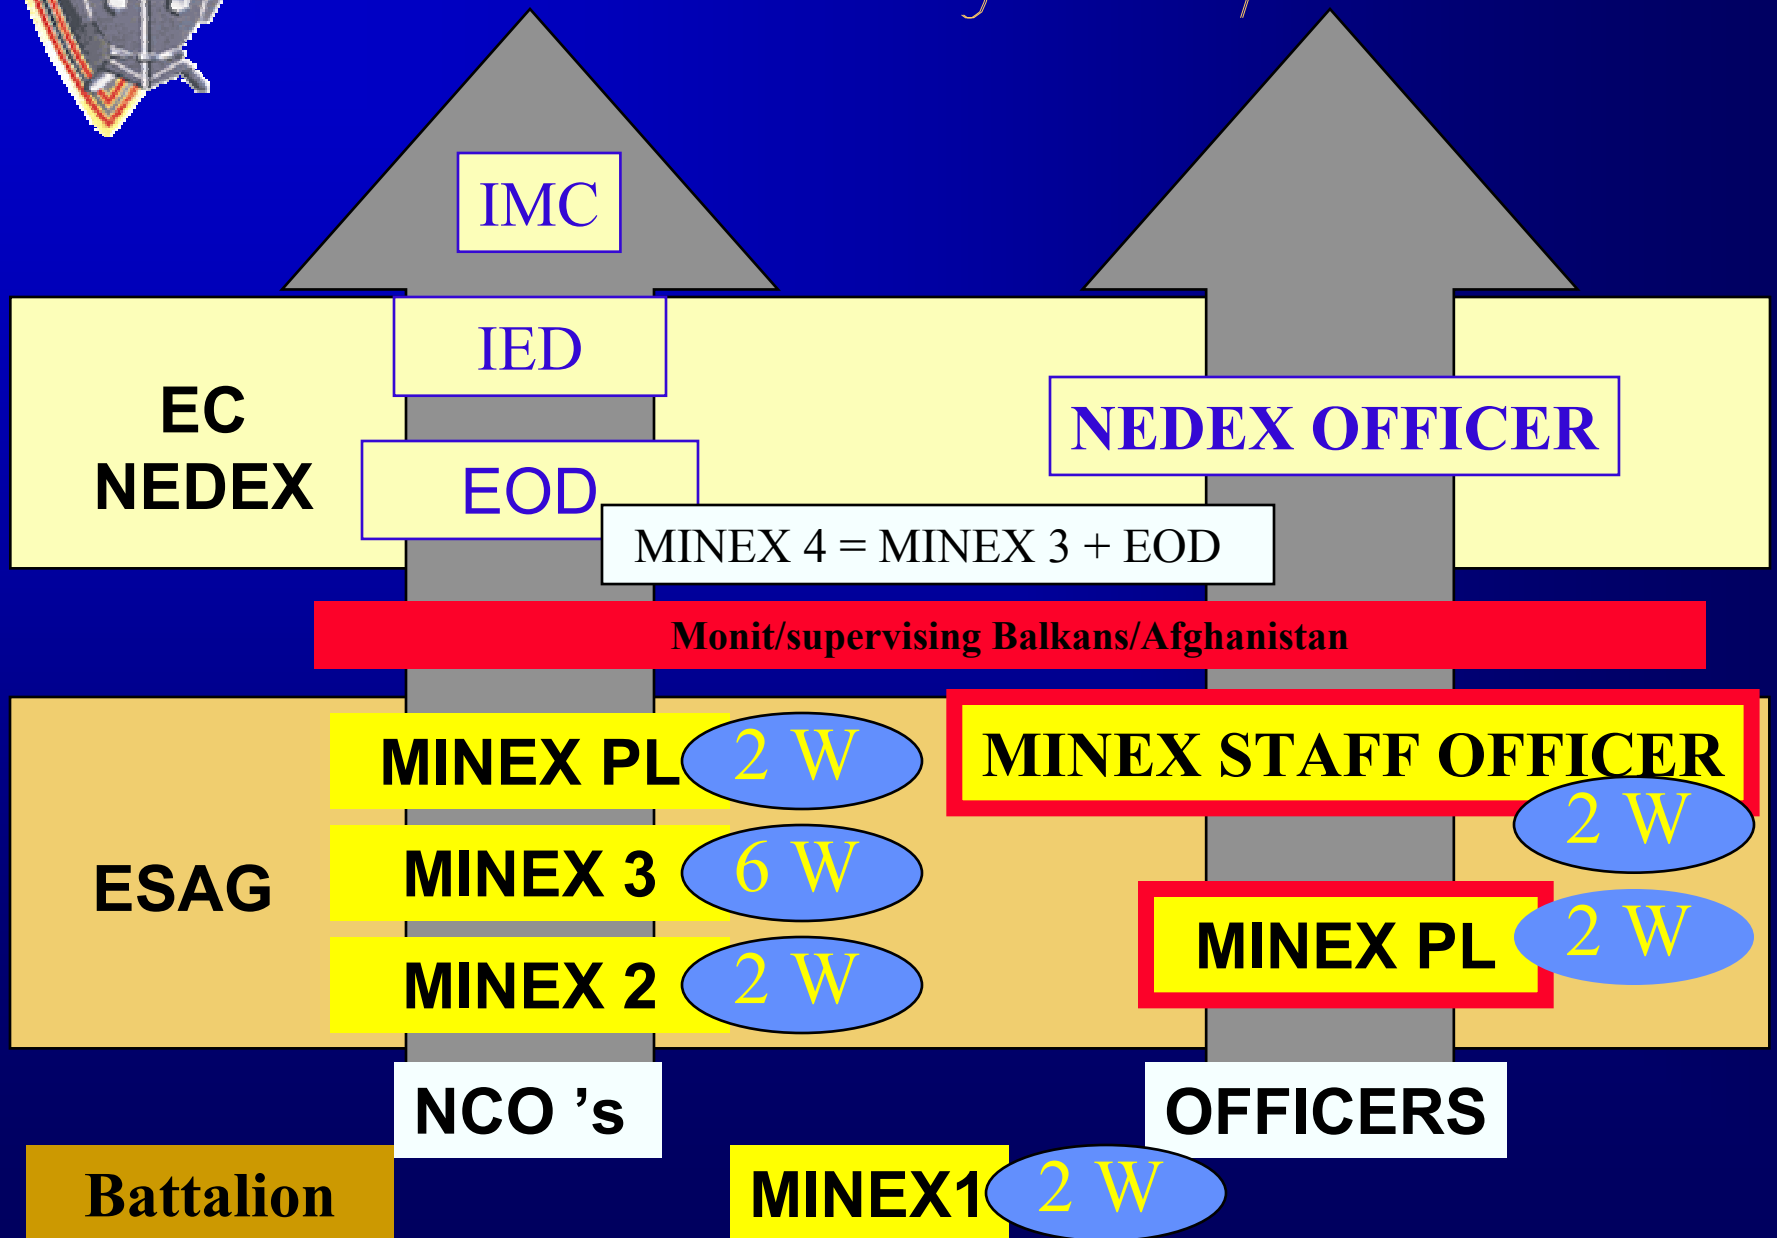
IMC

IED

EC NEDEX

EOD

NEDEX OFFICER

MINEX 4 = MINEX 3 + EOD

Monit/supervising Balkans/Afghanistan

MINEX PL 2 W

MINEX STAFF OFFICER 2 W

ESAG

MINEX 3 6 W

MINEX PL 2 W

MINEX 2 2 W

NCO 's

OFFICERS

Battalion

MINEX1 2 W